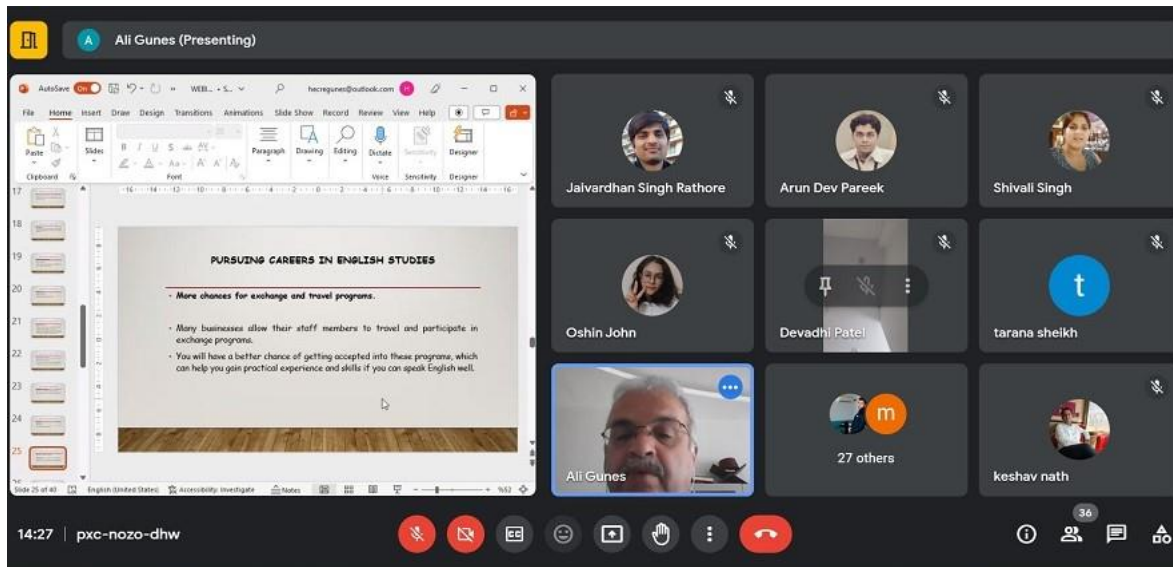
A Ali Gunes (Presenting)

AutoSave On WEB... hacregunes@outlook.com

File Home Insert Draw Design Transitions Animations Slide Show Record Review View Help

Paste Slides Paragraph Drawing Editing Dictate Sensitivity Designer

Clipboard Font Voice Sensitivity Designer

17 18 19 20 21 22 23 24 25

PURSUING CAREERS IN ENGLISH STUDIES

• More chances for exchange and travel programs.

• Many businesses allow their staff members to travel and participate in exchange programs.

• You will have a better chance of getting accepted into these programs, which can help you gain practical experience and skills if you can speak English well.

Slide 25 of 40 English (United States) Accessibility: Investigate Notes

Jaivardhan Singh Rathore

Arun Dev Pareek

Shivali Singh

Oshin John

Devadhi Patel

t

tarana sheikh

Ali Gunes

m

27 others

keshav nath

14:27 | pxc-nozo-dhw

36